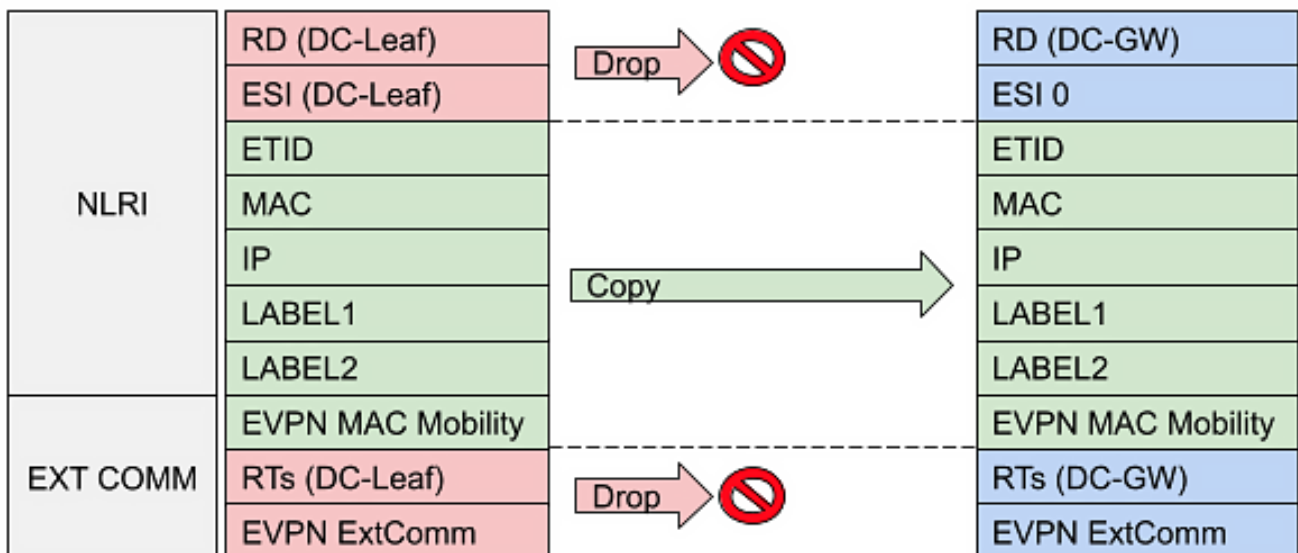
NLRI

EXT COMM

RD (DC-Leaf)
ESI (DC-Leaf)
ETID
MAC
IP
LABEL1
LABEL2
EVPN MAC Mobility
RTs (DC-Leaf)
EVPN ExtComm

Drop

Copy

Drop

RD (DC-GW)
ESI 0
ETID
MAC
IP
LABEL1
LABEL2
EVPN MAC Mobility
RTs (DC-GW)
EVPN ExtComm